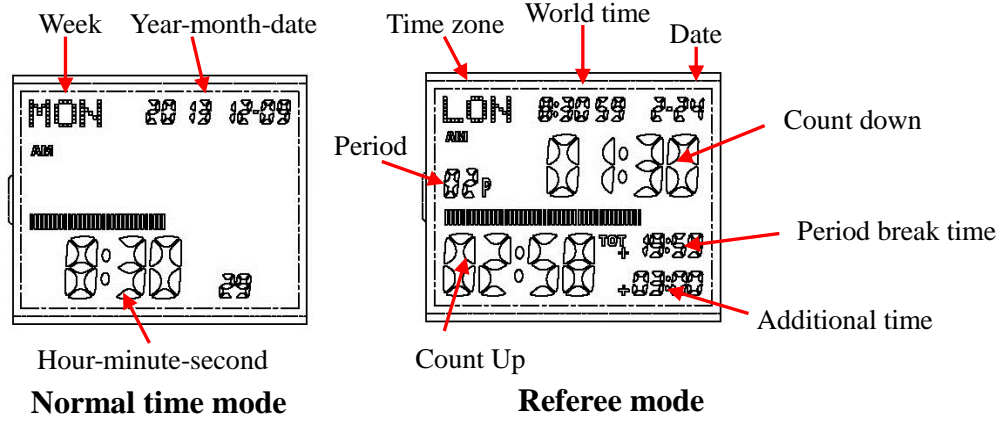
Week
Year-month-date
MON 20 13 12-09
AM
8:30 29
Hour-minute-second
Normal time mode

Time zone
World time
Date
LON 8:30 59 2-24
AM
Count down
Period
02 P
01:30
Period break time
TOT + 19:59
02:58
+03:00
Additional time
Count Up
Referee mode